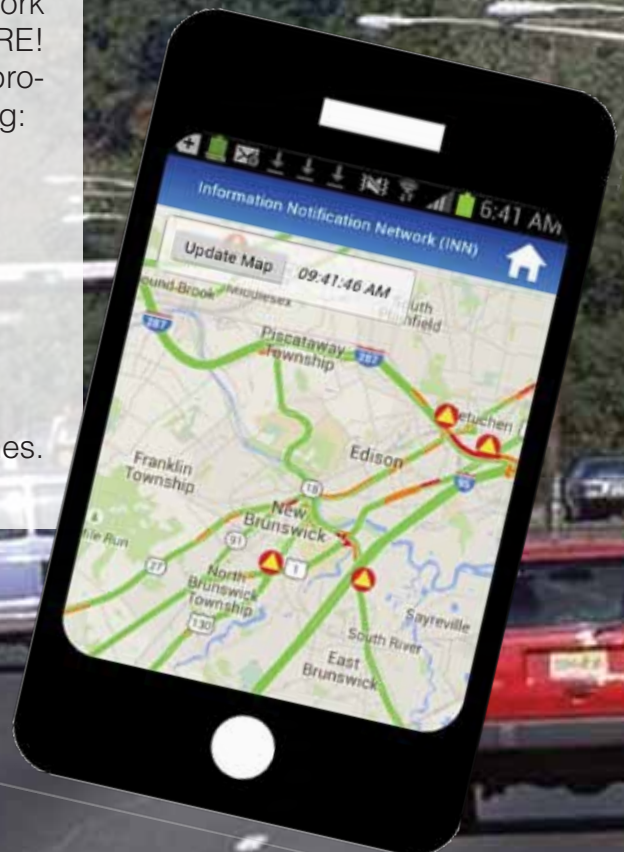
ork
RE!
pro-
g:

es.

6:41 AM

Information Notification Network (INN)

Update Map

09:41:46 AM

ound Brook

Middlesex

South Plainfield

Piscataway Township

287

287

Metuchen

Edison

Franklin Township

18

95

New Brunswick

91

1

27

ille Run

North Brunswick Township

130

Sayreville

South River

East Brunswick